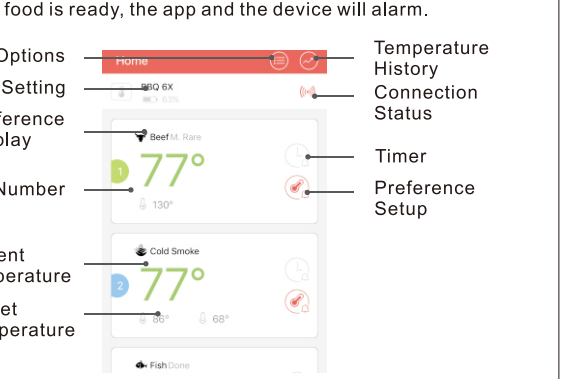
food is ready, the app and the device will alarm.

Options

Setting

ference
play

Number

ent
perature

et
perature

Home

BBQ 6X
63%

Beef M. Rare

1

77°

130°

Cold Smoke

2

77°

86°

68°

Fish Done

Temperature History

Connection Status

Timer

Preference Setup